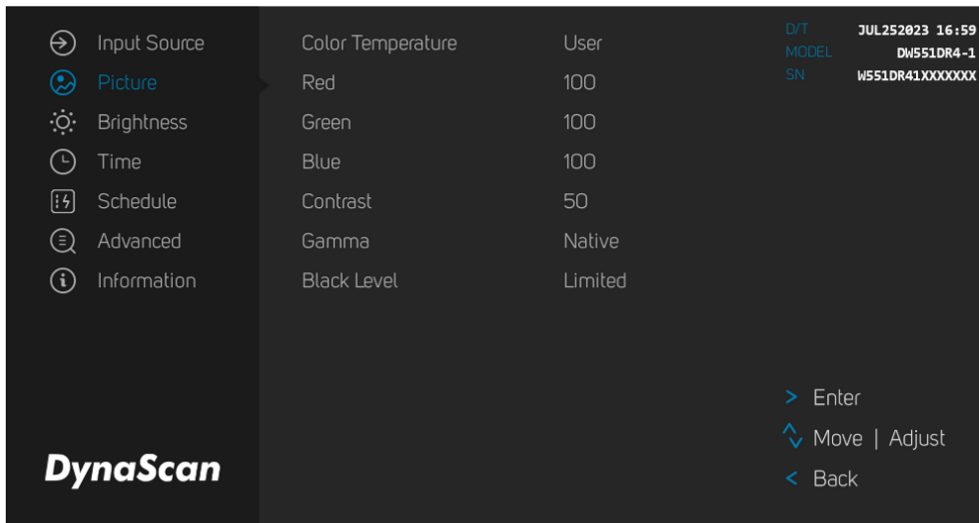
Input Source
Picture
Brightness
Time
Schedule
Advanced
Information

DynaScan

| Color Temperature | User |
|---|---|
| Red | 100 |
| Green | 100 |
| Blue | 100 |
| Contrast | 50 |
| Gamma | Native |
| Black Level | Limited |

D/T JUL252023 16:59
MODEL DW551DR4-1
SN W551DR41XXXXXXX

> Enter
Move | Adjust
< Back